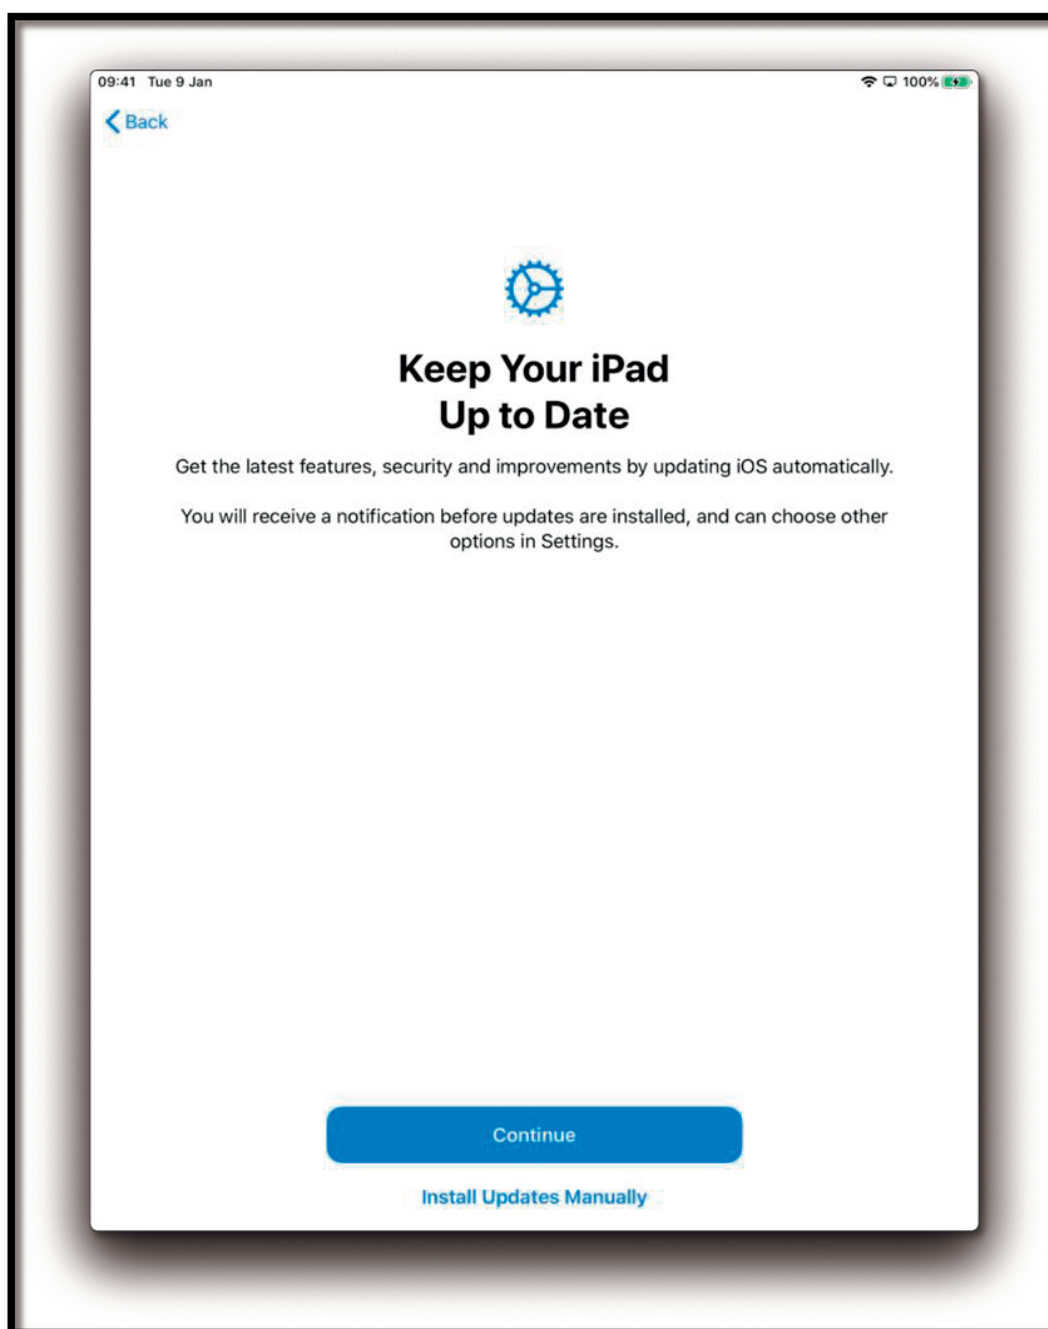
09:41 Tue 9 Jan

100%

Back

Keep Your iPad
Up to Date

Get the latest features, security and improvements by updating iOS automatically.

You will receive a notification before updates are installed, and can choose other options in Settings.

Continue

Install Updates Manually